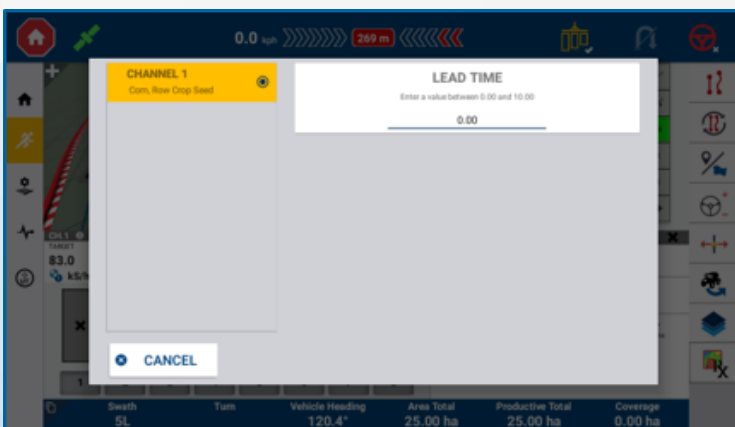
0.0 kph 269 m

CHANNEL 1
Corn, Row Crop Seed

LEAD TIME
Enter a value between 0.00 and 10.00
0.00

CANCEL

CH 1
TARGET
83.0
kS/ha

1

Swath
5L
Turn
Vehicle Heading
120.4°
Area Total
25.00 ha
Productive Total
25.00 ha
Coverage
0.00 ha